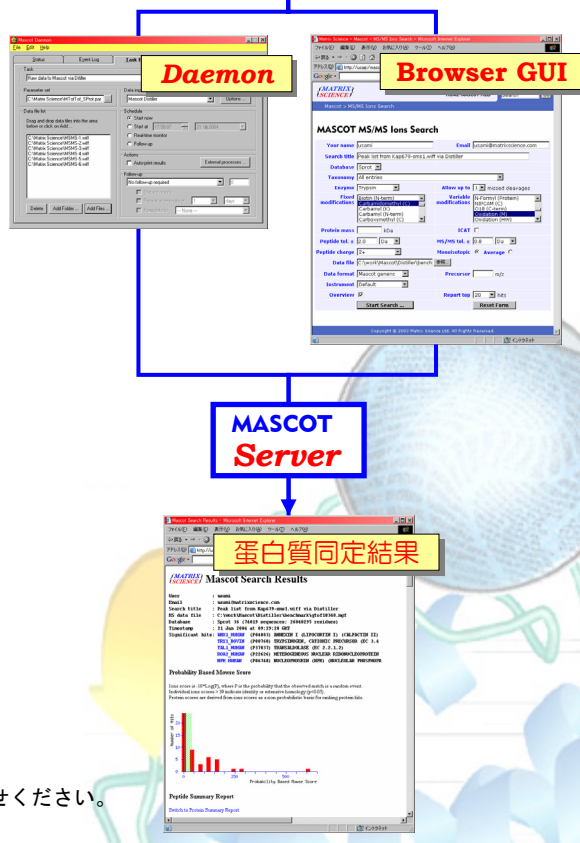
Mascot Daemon
File Edit Help
Status Event Log Task
Task
Raw data to Mascot via Distiller
Parameter set
C:\Matrix Science\MT\sTid_SPtot.par
Data file list
Drag and drop data files into the area below or click on Add...
C:\Matrix Science\MSMS-1.wiff
C:\Matrix Science\MSMS-2.wiff
C:\Matrix Science\MSMS-3.wiff
C:\Matrix Science\MSMS-4.wiff
C:\Matrix Science\MSMS-5.wiff
C:\Matrix Science\MSMS-6.wiff
Delete Add Folder... Add Files...
Mascot Distiller Options...
Schedule
Start now
Start at
Realtime monitor
Follow-up
Actions
Autoprint results
External processes...
Follow-up
No follow-up required
days
None

Daemon

Browser GUI

Matrix Science - Mascot > MS/MS Ions Search - Microsoft Internet Explorer
MATRIX SCIENCE
Mascot > MS/MS Ions Search
MASCOT MS/MS Ions Search
Your name uzumi Email uzumi@matrixscience.com
Search title Peak list from Kapp79-sim1.wiff via Distiller
Database Sprot
Taxonomy All entries
Enzyme Trypsin Allow up to 1 missed cleavages
Fixed modifications Biotin (N-term) Carbamidomethyl (C) Carbamyl (K) Carbamyl (N-term) Carboxymethyl (C)
Variable modifications N-Formyl (Protein) NIPCAM (C) O18 (C-term) Oxidation (M) Oxidation (HW)
Protein mass kDa ICAT
Peptide tol. ± 2.0 Da MS/MS tol. ± 0.8 Da
Peptide charge 2+ Monoisotopic Average
Data file C:\work\Mascot\Distiller\bench 参照...
Data format Mascot generic Precursor m/z
Instrument Default
Overview Report top 20 hits
Start Search ... Reset Form
Copyright © 2003 Matrix Science Ltd. All Rights Reserved.

MASCOT
Server

Mascot Search Results - Microsoft Internet Explorer
蛋白質同定結果
MATRIX SCIENCE Mascot Search Results
User : uzumi
Email : uzumi@matrixscience.com
Search title : Peak list from Kapp79-sim1.wiff via Distiller
MS data file : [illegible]
Database : Sprot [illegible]
Timestamp : 21 Jan 2004 at 09:19:10 GMT
Significant hits: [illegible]
Probability Based Mowse Score
Peptide Summary Report
Switch to Protein Summary Report

せください。